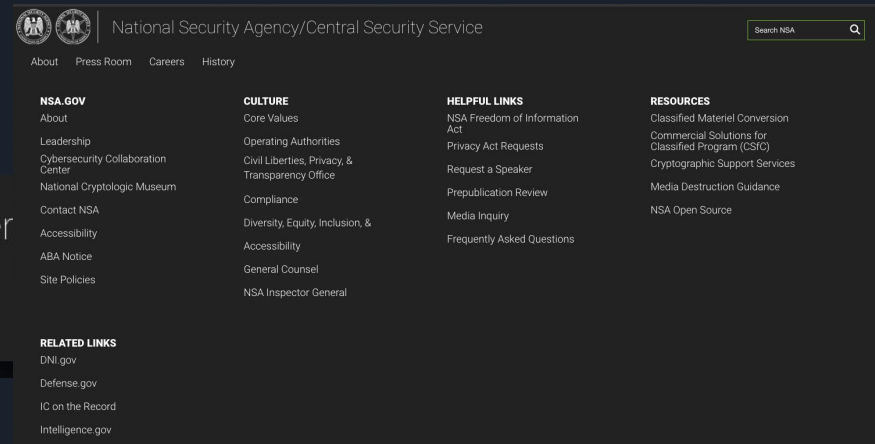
National Security Agency/Central Security Service

Search NSA

About Press Room Careers History

NSA.GOV
About
Leadership
Cybersecurity Collaboration Center
National Cryptologic Museum
Contact NSA
Accessibility
ABA Notice
Site Policies

CULTURE
Core Values
Operating Authorities
Civil Liberties, Privacy, & Transparency Office
Compliance
Diversity, Equity, Inclusion, &
Accessibility
General Counsel
NSA Inspector General

HELPFUL LINKS
NSA Freedom of Information Act
Privacy Act Requests
Request a Speaker
Prepublication Review
Media Inquiry
Frequently Asked Questions

RESOURCES
Classified Materiel Conversion
Commercial Solutions for Classified Program (CSfC)
Cryptographic Support Services
Media Destruction Guidance
NSA Open Source

r

RELATED LINKS
DNI.gov
Defense.gov
IC on the Record
Intelligence.gov